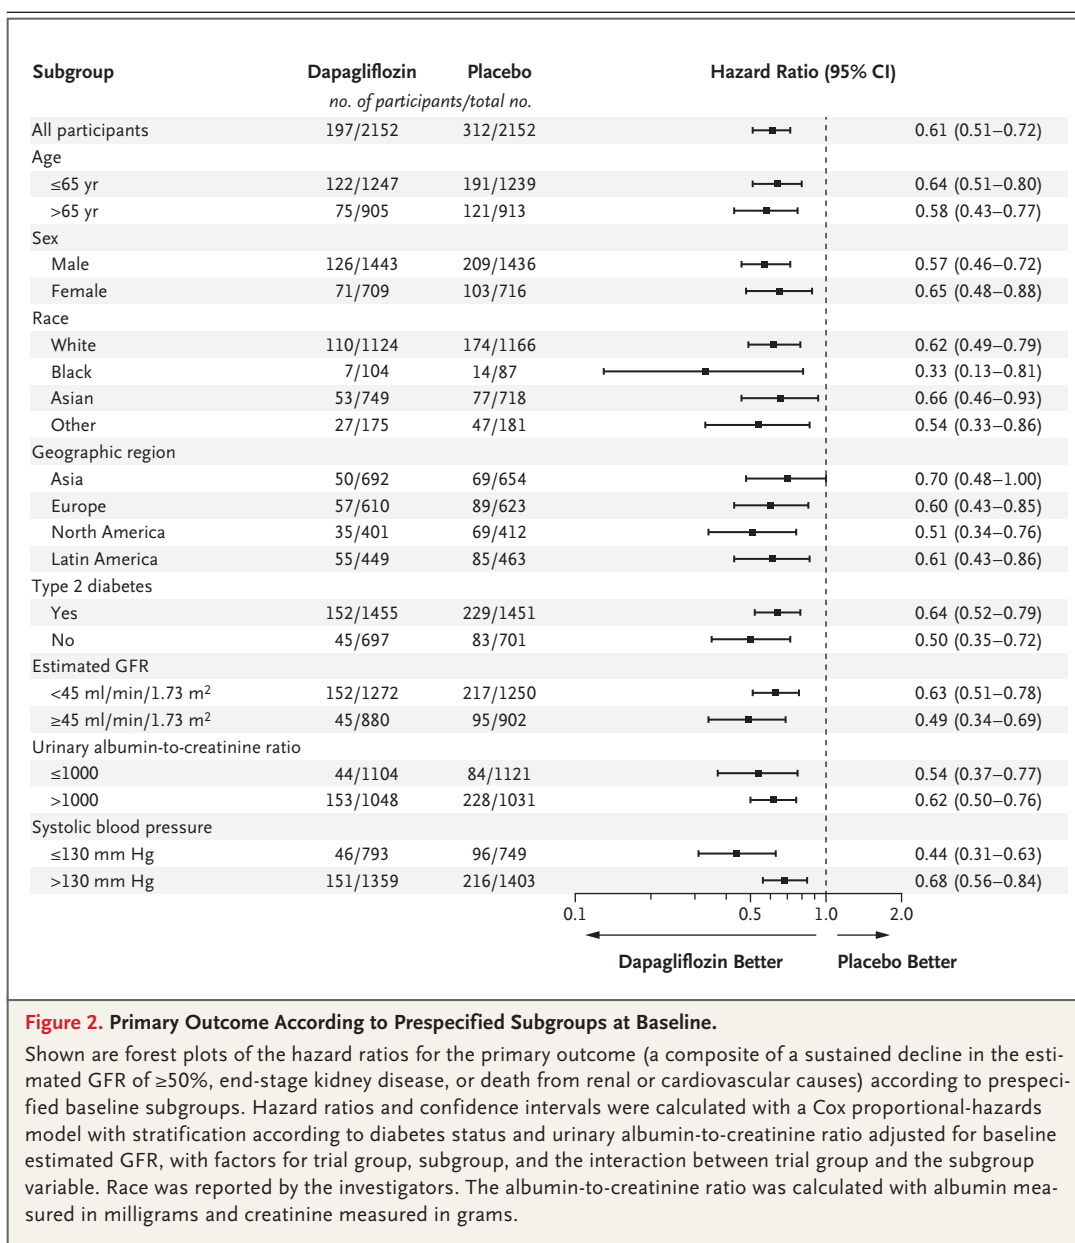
| Subgroup | Dapagliflozin | Placebo | Hazard Ratio (95% CI) |
|---|---|---|---|
| | no. of participants/total no. | | |
| All participants | 197/2152 | 312/2152 | 0.61 (0.51–0.72) |
| Age | | | |
| ≤65 yr | 122/1247 | 191/1239 | 0.64 (0.51–0.80) |
| >65 yr | 75/905 | 121/913 | 0.58 (0.43–0.77) |
| Sex | | | |
| Male | 126/1443 | 209/1436 | 0.57 (0.46–0.72) |
| Female | 71/709 | 103/716 | 0.65 (0.48–0.88) |
| Race | | | |
| White | 110/1124 | 174/1166 | 0.62 (0.49–0.79) |
| Black | 7/104 | 14/87 | 0.33 (0.13–0.81) |
| Asian | 53/749 | 77/718 | 0.66 (0.46–0.93) |
| Other | 27/175 | 47/181 | 0.54 (0.33–0.86) |
| Geographic region | | | |
| Asia | 50/692 | 69/654 | 0.70 (0.48–1.00) |
| Europe | 57/610 | 89/623 | 0.60 (0.43–0.85) |
| North America | 35/401 | 69/412 | 0.51 (0.34–0.76) |
| Latin America | 55/449 | 85/463 | 0.61 (0.43–0.86) |
| Type 2 diabetes | | | |
| Yes | 152/1455 | 229/1451 | 0.64 (0.52–0.79) |
| No | 45/697 | 83/701 | 0.50 (0.35–0.72) |
| Estimated GFR | | | |
| <45 ml/min/1.73 $m^2$ | 152/1272 | 217/1250 | 0.63 (0.51–0.78) |
| ≥45 ml/min/1.73 $m^2$ | 45/880 | 95/902 | 0.49 (0.34–0.69) |
| Urinary albumin-to-creatinine ratio | | | |
| ≤1000 | 44/1104 | 84/1121 | 0.54 (0.37–0.77) |
| >1000 | 153/1048 | 228/1031 | 0.62 (0.50–0.76) |
| Systolic blood pressure | | | |
| ≤130 mm Hg | 46/793 | 96/749 | 0.44 (0.31–0.63) |
| >130 mm Hg | 151/1359 | 216/1403 | 0.68 (0.56–0.84) |

0.1 0.5 1.0 2.0

Dapagliflozin Better Placebo Better

Figure 2. Primary Outcome According to Prespecified Subgroups at Baseline.

Shown are forest plots of the hazard ratios for the primary outcome (a composite of a sustained decline in the estimated GFR of ≥50%, end-stage kidney disease, or death from renal or cardiovascular causes) according to prespecified baseline subgroups. Hazard ratios and confidence intervals were calculated with a Cox proportional-hazards model with stratification according to diabetes status and urinary albumin-to-creatinine ratio adjusted for baseline estimated GFR, with factors for trial group, subgroup, and the interaction between trial group and the subgroup variable. Race was reported by the investigators. The albumin-to-creatinine ratio was calculated with albumin measured in milligrams and creatinine measured in grams.